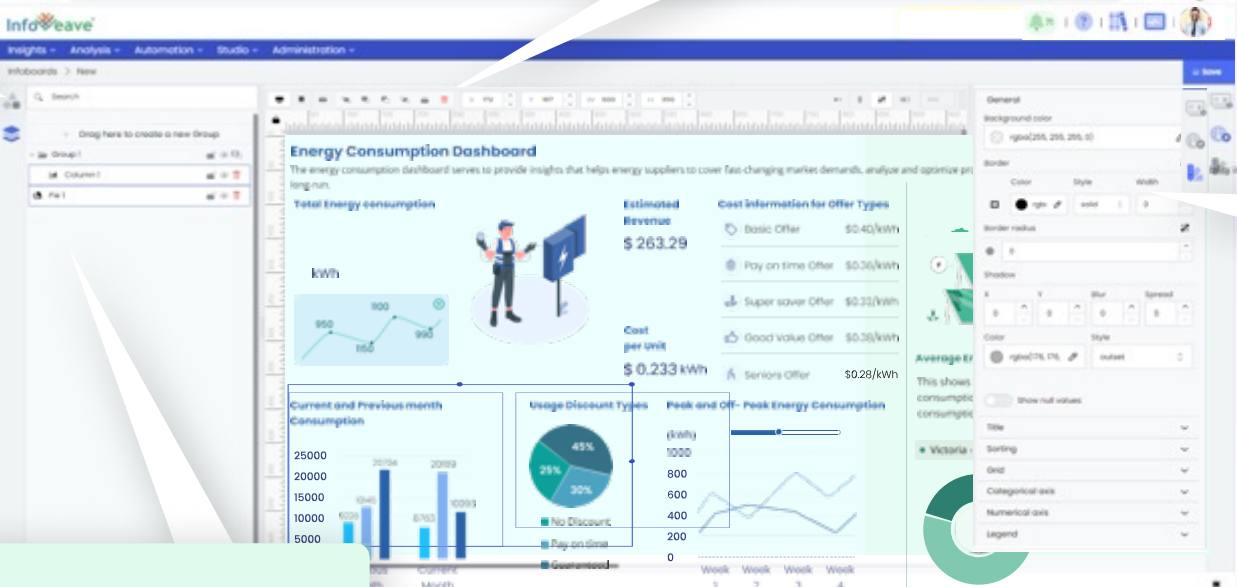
Infoveave

Insights ▾ Analysis ▾ Automation ▾ Studio ▾ Administration ▾

Infoboards > New

Save

Search

Drag here to create a new Group

Group 1

Column 1

Pie 1

Energy Consumption Dashboard

The energy consumption dashboard serves to provide insights that helps energy suppliers to cover fast-changing market demands, analyze and optimize pr long-run.

Total Energy consumption

kWh

950

1100

1150

990

Estimated Revenue

$ 263.29

Cost per Unit

$ 0.233 kWh

Cost information for Offer Types

| Basic Offer | $0.40/kWh |
|---|---|
| Pay on time Offer | $0.36/kWh |
| Super saver Offer | $0.33/kWh |
| Good Value Offer | $0.38/kWh |
| Seniors Offer | $0.28/kWh |

Current and Previous month Consumption

25000
20000
15000
10000
5000

5026
10145
20734
8763
20189
10093

Current Month

Usage Discount Types

45%
25%
30%

No Discount
Pay on time
Guaranteed

Peak and Off- Peak Energy Consumption

(kWh)
1000
800
600
400
200
0

Week 1 Week 2 Week 3 Week 4

Average E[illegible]

This shows consumptio consumptio

Victoria

General

Background color

rgba(255, 255, 255, 0)

Border

Color Style Width

rgb solid 0

Border radius

0

Shadow

X Y Blur Spread

0 0 0 0

Color Style

rgba(175, 175, outset

Show null values

Title

Sorting

Grid

Categorical axis

Numerical axis

Legend